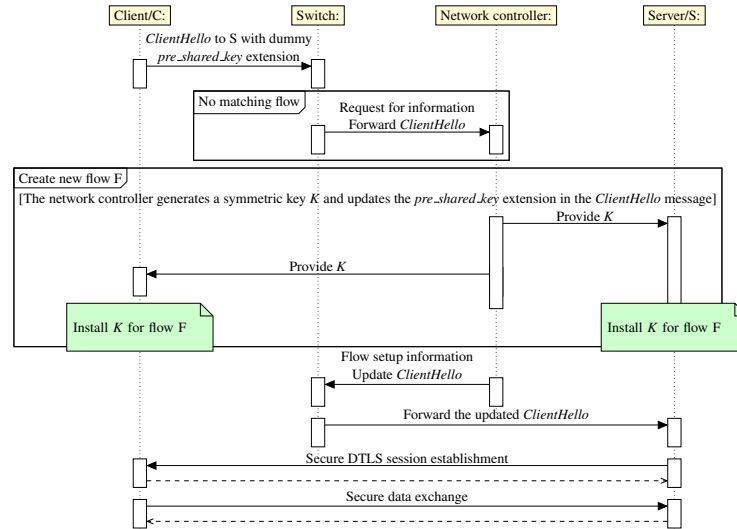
Client/C:

Switch:

Network controller:

Server/S:

*ClientHello* to S with dummy *pre_shared_key* extension

No matching flow

Request for information
Forward *ClientHello*

Create new flow F

[The network controller generates a symmetric key *K* and updates the *pre_shared_key* extension in the *ClientHello* message]

Provide *K*

Provide *K*

Install *K* for flow F

Install *K* for flow F

Flow setup information
Update *ClientHello*

Forward the updated *ClientHello*

Secure DTLS session establishment

Secure data exchange